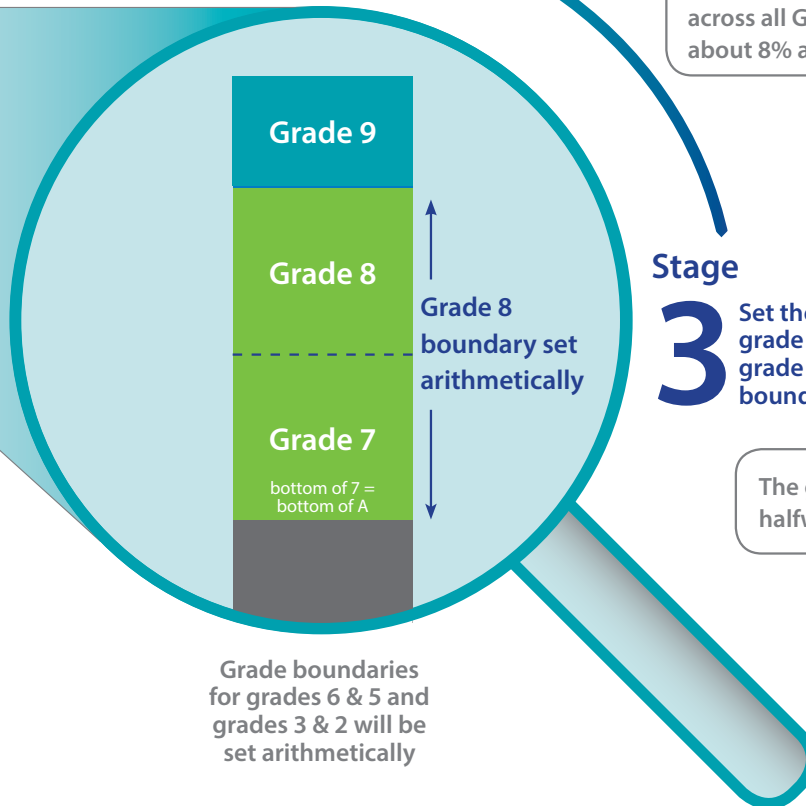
across all G
about 8% a

Grade 9

Grade 8

Grade 8 boundary set arithmetically

Grade 7

bottom of 7 = bottom of A

Stage

3

Set the
grade
grade
bound

The
halfw

Grade boundaries for grades 6 & 5 and grades 3 & 2 will be set arithmetically